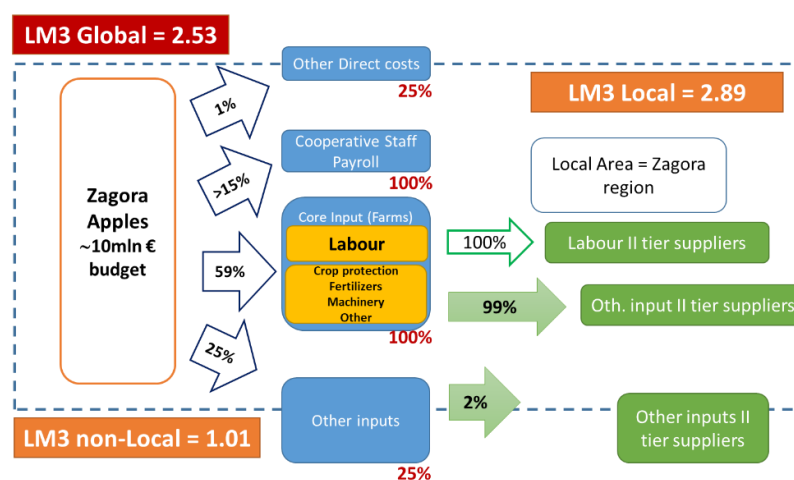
LM3 Global = 2.53

Other Direct costs
25%

LM3 Local = 2.89

1%

Cooperative Staff Payroll
100%

>15%

Local Area = Zagora region

Zagora Apples ~10mln € budget

Core Input (Farms)
Labour
Crop protection
Fertilizers
Machinery
Other
100%

59%

100%

Labour II tier suppliers

99%

Oth. input II tier suppliers

25%

Other inputs
25%

2%

Other inputs II tier suppliers

LM3 non-Local = 1.01